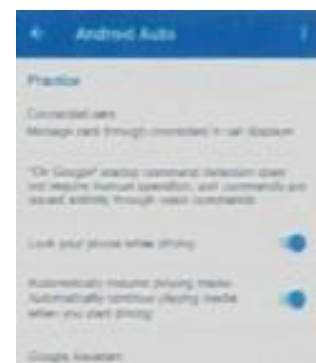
Android Auto

Practice

Connected cars
Message card through connection in car display

"Ok Google" wakeup command detection does not require manual operation, and commands are issued entirely through voice commands

Lock your phone while driving

Automatically resume playing media
Automatically continue playing media when you start driving

Google Assistant